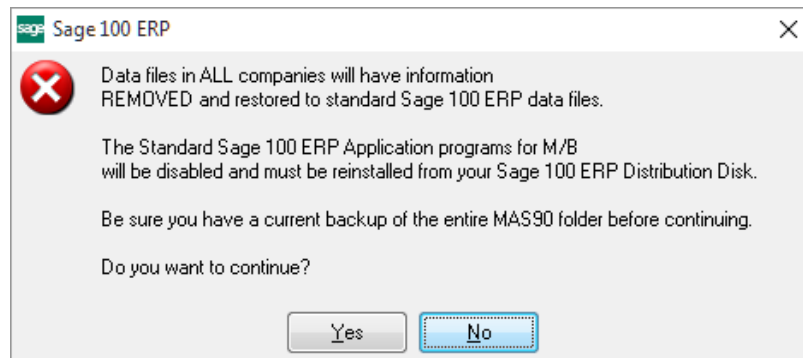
sage Sage 100 ERP

×

Data files in ALL companies will have information REMOVED and restored to standard Sage 100 ERP data files.

The Standard Sage 100 ERP Application programs for M/B will be disabled and must be reinstalled from your Sage 100 ERP Distribution Disk.

Be sure you have a current backup of the entire MAS90 folder before continuing.

Do you want to continue?

Yes

No